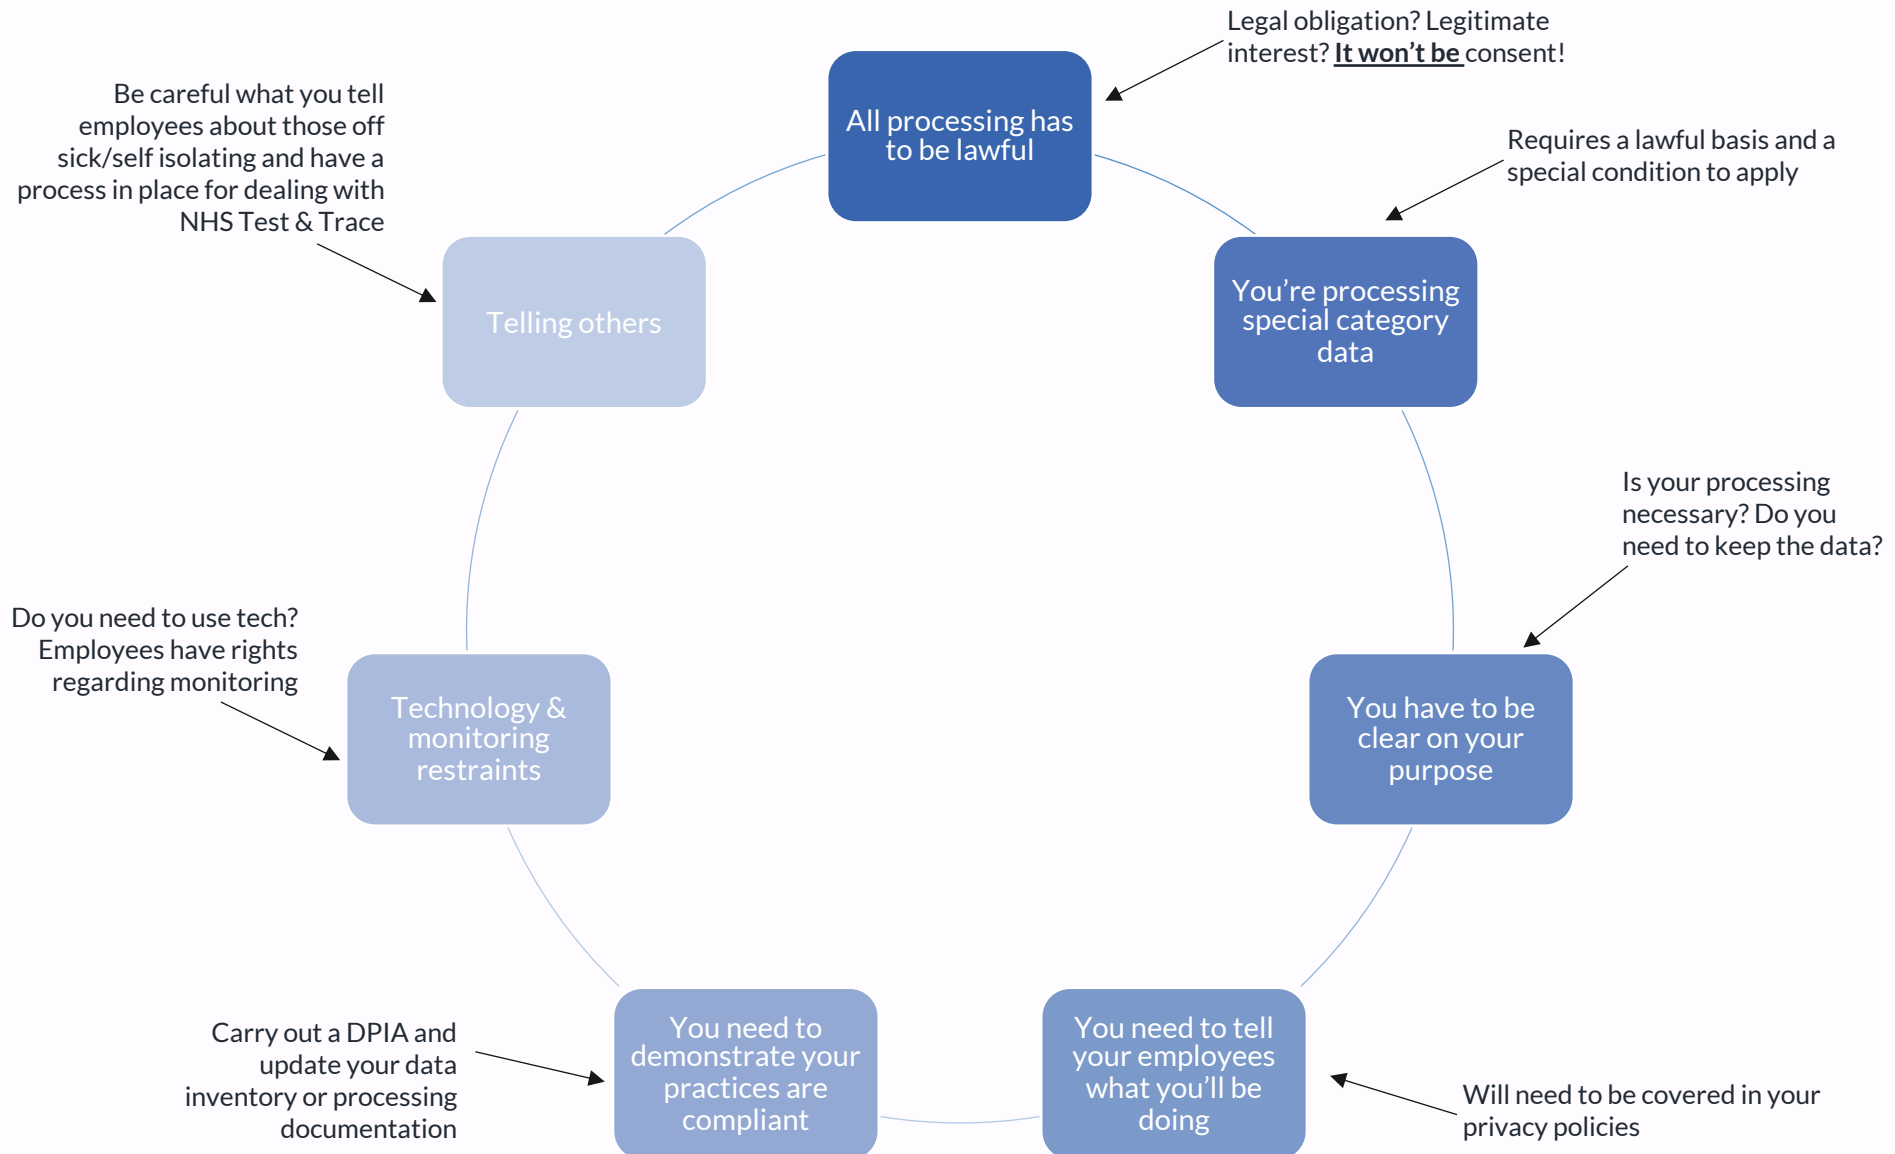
Legal obligation? Legitimate interest? **It won't be** consent!

All processing has to be lawful

Requires a lawful basis and a special condition to apply

You're processing special category data

Is your processing necessary? Do you need to keep the data?

You have to be clear on your purpose

Will need to be covered in your privacy policies

You need to tell your employees what you'll be doing

Carry out a DPIA and update your data inventory or processing documentation

You need to demonstrate your practices are compliant

Do you need to use tech? Employees have rights regarding monitoring

Technology & monitoring restraints

Be careful what you tell employees about those off sick/self isolating and have a process in place for dealing with NHS Test & Trace

Telling others